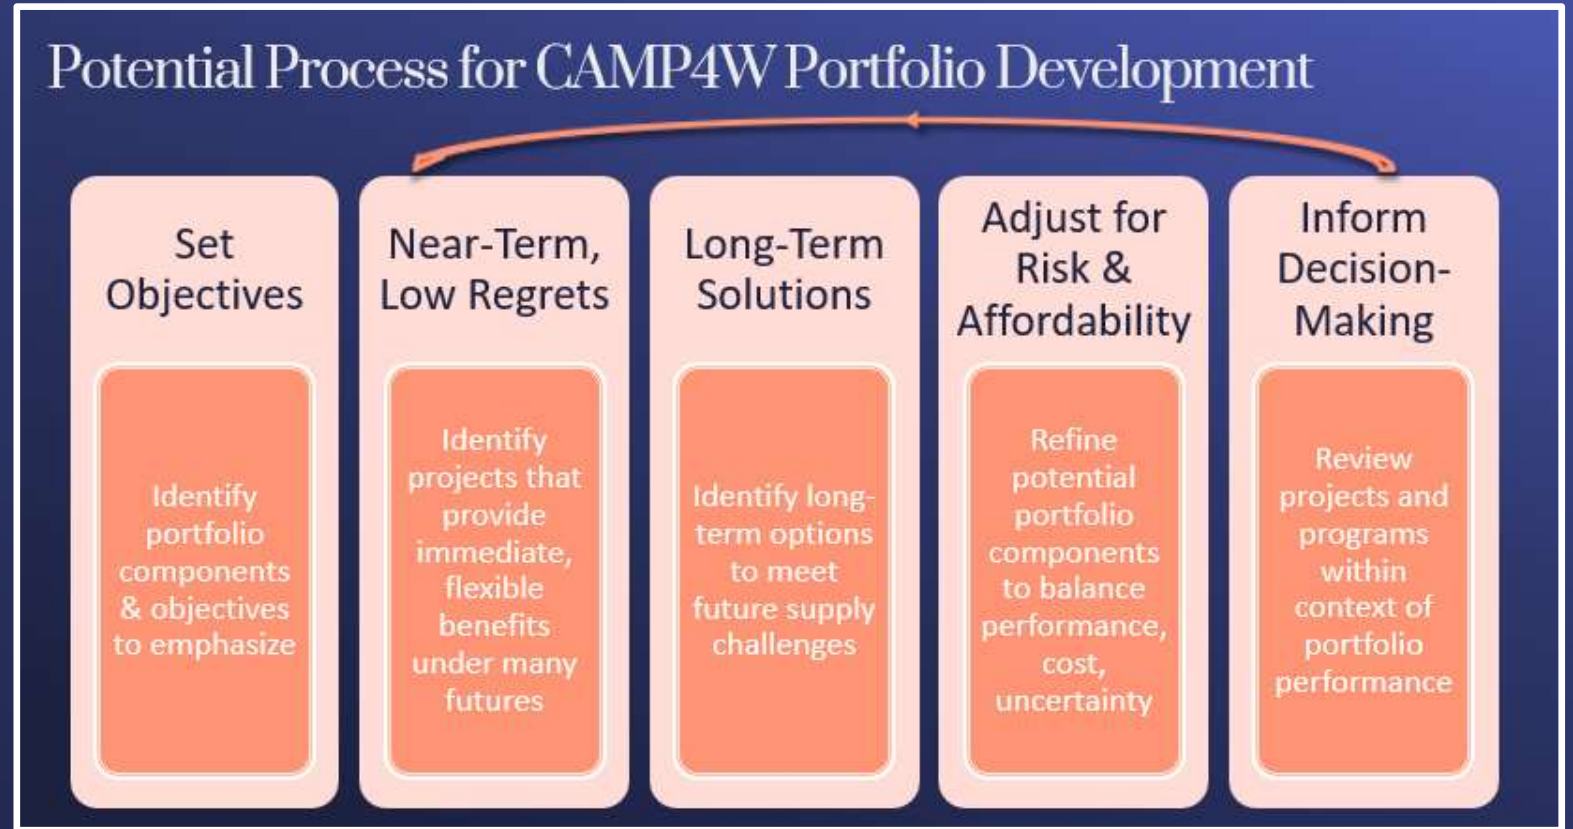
Potential Process for CAMP4W Portfolio Development

Set Objectives

Identify portfolio components & objectives to emphasize

Near-Term, Low Regrets

Identify projects that provide immediate, flexible benefits under many futures

Long-Term Solutions

Identify long-term options to meet future supply challenges

Adjust for Risk & Affordability

Refine potential portfolio components to balance performance, cost, uncertainty

Inform Decision-Making

Review projects and programs within context of portfolio performance